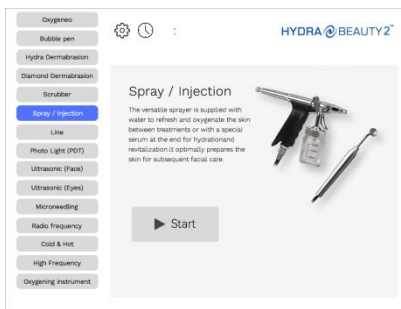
Oxygeneo
Bubble pen
Hydra Dermabrasion
Diamond Dermabrasion
Scrubber
Spray / Injection
Line
Photo Light (PDT)
Ultrasonic (Face)
Ultrasonic (Eyes)
Microneedling
Radio frequency
Cold & Hot
High Frequency
Oxygening instrument

HYDRA BEAUTY2™

Spray / Injection

The versatile sprayer is supplied with water to refresh and oxygenate the skin between treatments or with a special serum at the end for hydrationand revitalization.It optimally prepares the skin for subsequent facial care.

▶ Start